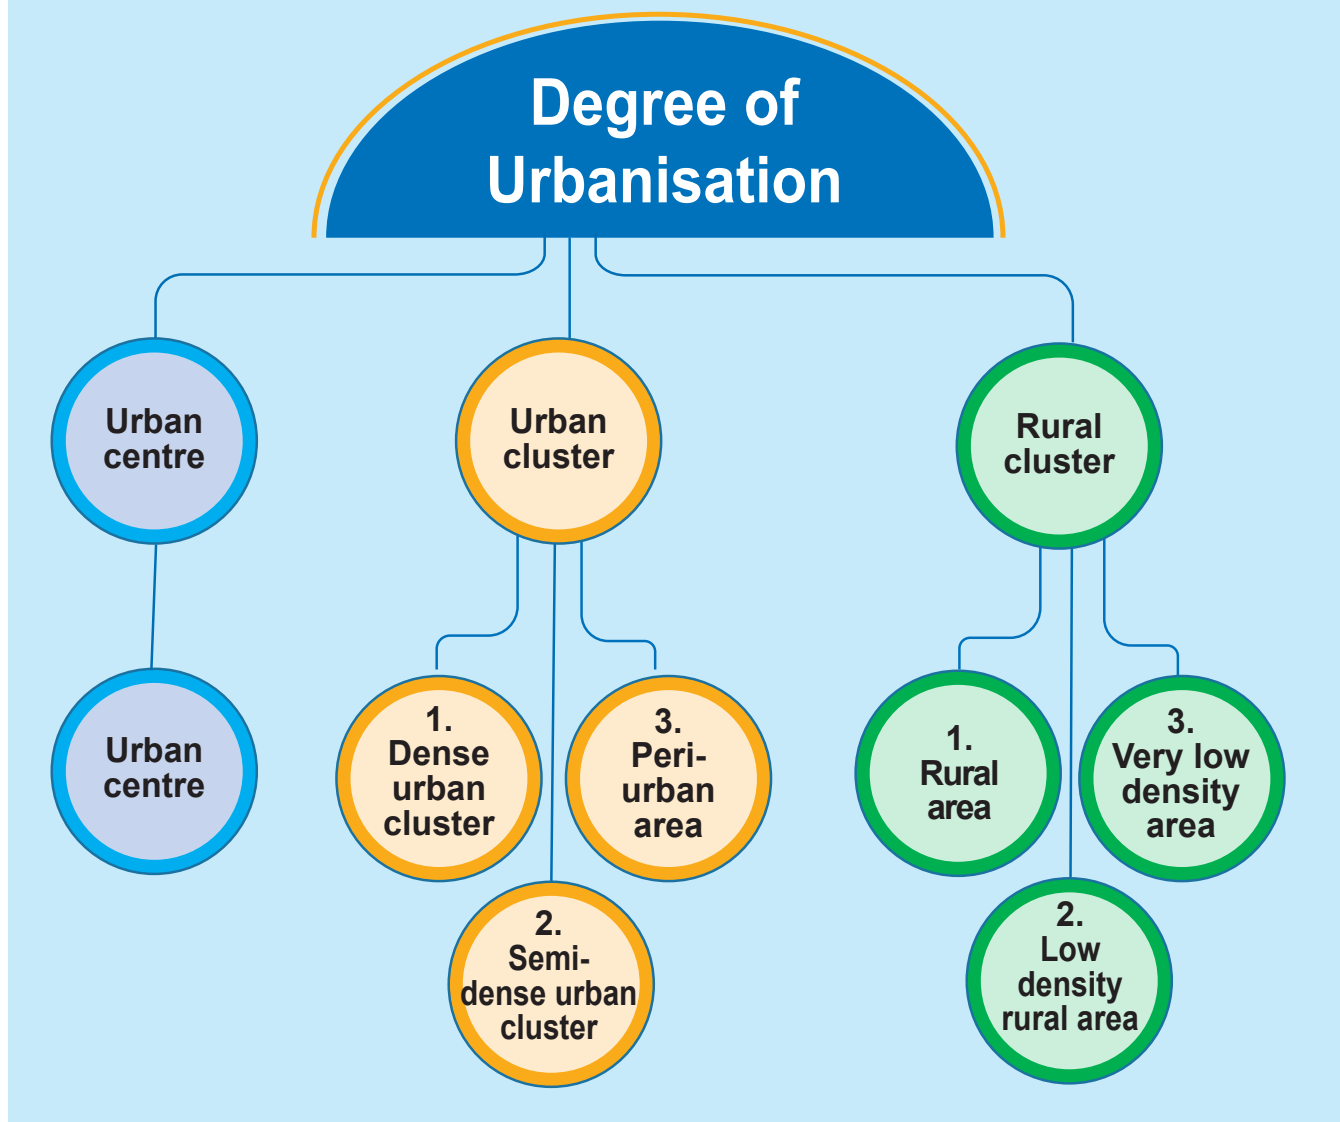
Degree of Urbanisation

Urban centre

Urban cluster

Rural cluster

Urban centre

1. Dense urban cluster

3. Peri-urban area

2. Semi-dense urban cluster

1. Rural area

3. Very low density area

2. Low density rural area